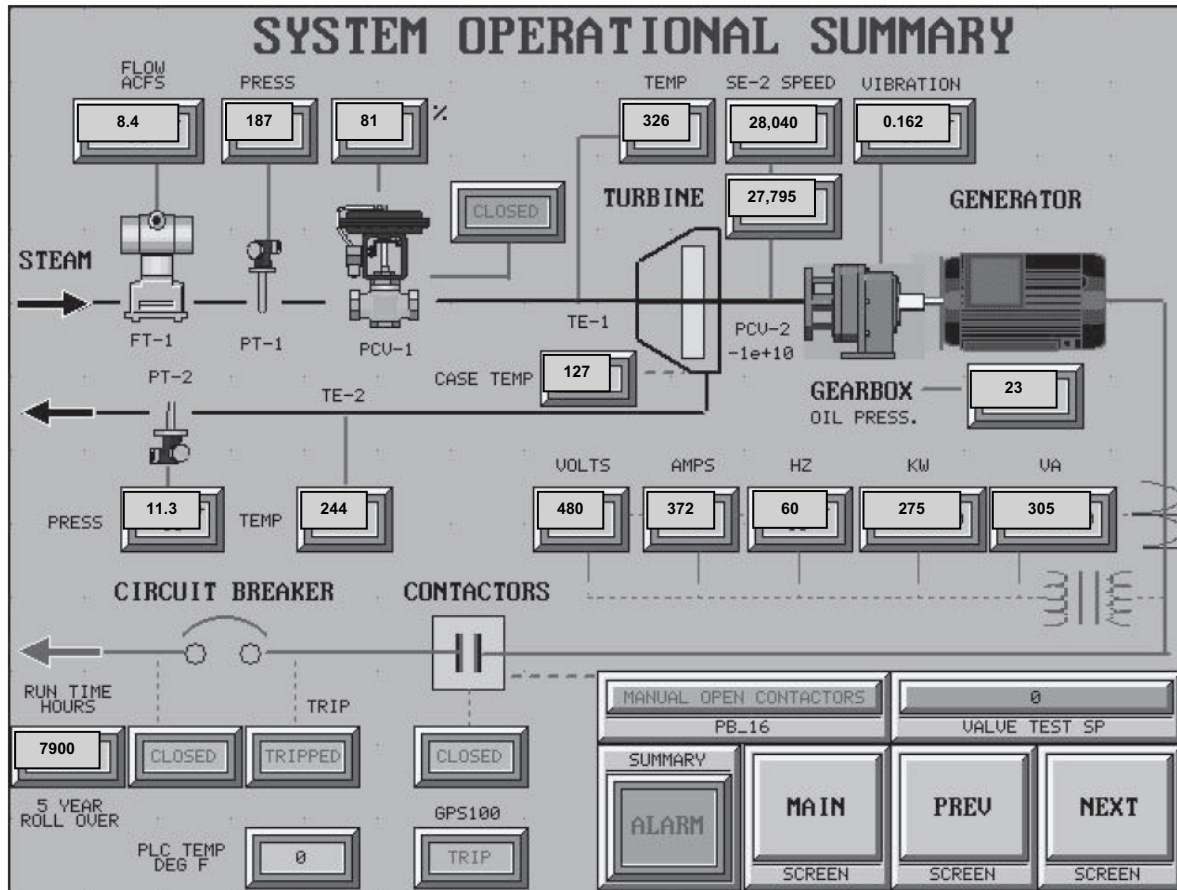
SYSTEM OPERATIONAL SUMMARY

FLOW ACFS
8.4

PRESS
187

81
%

CLOSED

TEMP
326

SE-2 SPEED
28,040

27,795

VIBRATION
0.162

TURBINE

GENERATOR

STEAM

FT-1

PT-1

PCV-1

TE-1

PCV-2
-1e+10

CASE TEMP
127

GEARBOX
OIL PRESS.
23

PT-2

TE-2

PRESS
11.3

TEMP
244

VOLTS
480

AMPS
372

HZ
60

KW
275

VA
305

CIRCUIT BREAKER

CONTACTORS

RUN TIME HOURS
7900

5 YEAR ROLL OVER

CLOSED

TRIP
TRIPPED

CLOSED

PLC TEMP DEG F
0

GPS100
TRIP

MANUAL OPEN CONTACTORS
PB_16

0
VALVE TEST SP

SUMMARY
ALARM

MAIN
SCREEN

PREV
SCREEN

NEXT
SCREEN